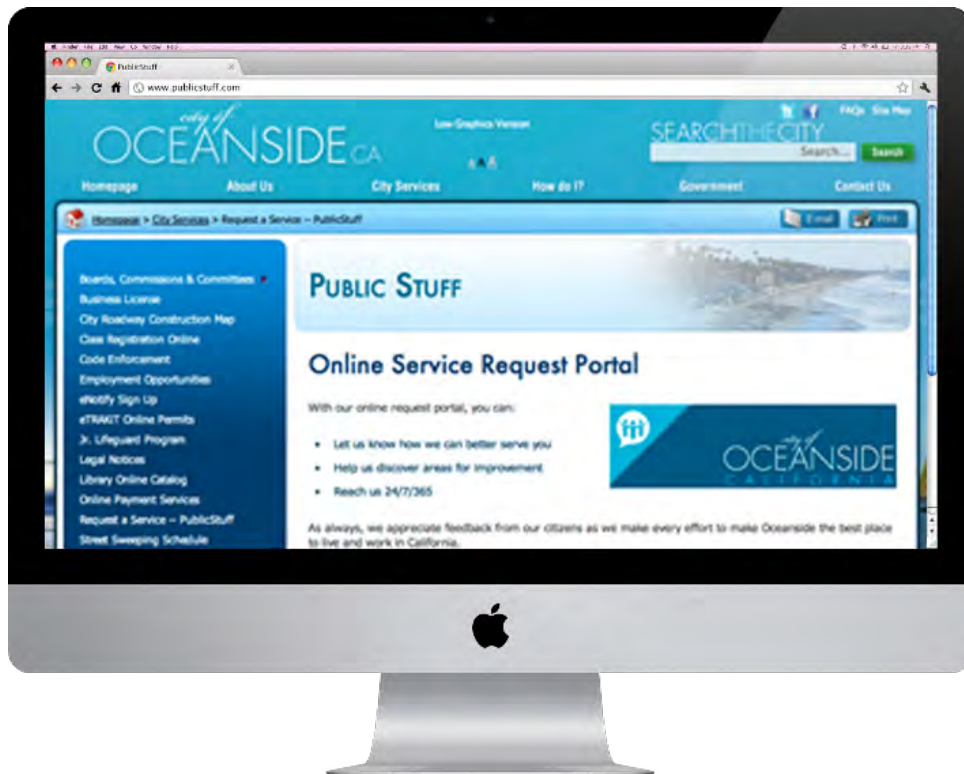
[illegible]

PublicStuff

www.publicstuff.com

city of OCEANSIDE CA

Low Graphics Version

A A A

FAQs Site Map

SEARCH THE CITY

Search...

Search

Homepage About Us City Services How do I? Government Contact Us

Homepage > City Services > Request a Service – PublicStuff

Email Print

Boards, Commissions & Committees
Business License
City Roadway Construction Map
Class Registration Online
Code Enforcement
Employment Opportunities
eNotify Sign Up
eTRAKIT Online Permits
Jr. Lifeguard Program
Legal Notices
Library Online Catalog
Online Payment Services
Request a Service – PublicStuff
Street Sweeping Schedule

PUBLIC STUFF

Online Service Request Portal

With our online request portal, you can:

- Let us know how we can better serve you
- Help us discover areas for improvement
- Reach us 24/7/365

city of OCEANSIDE CALIFORNIA

As always, we appreciate feedback from our citizens as we make every effort to make Oceanside the best place to live and work in California.